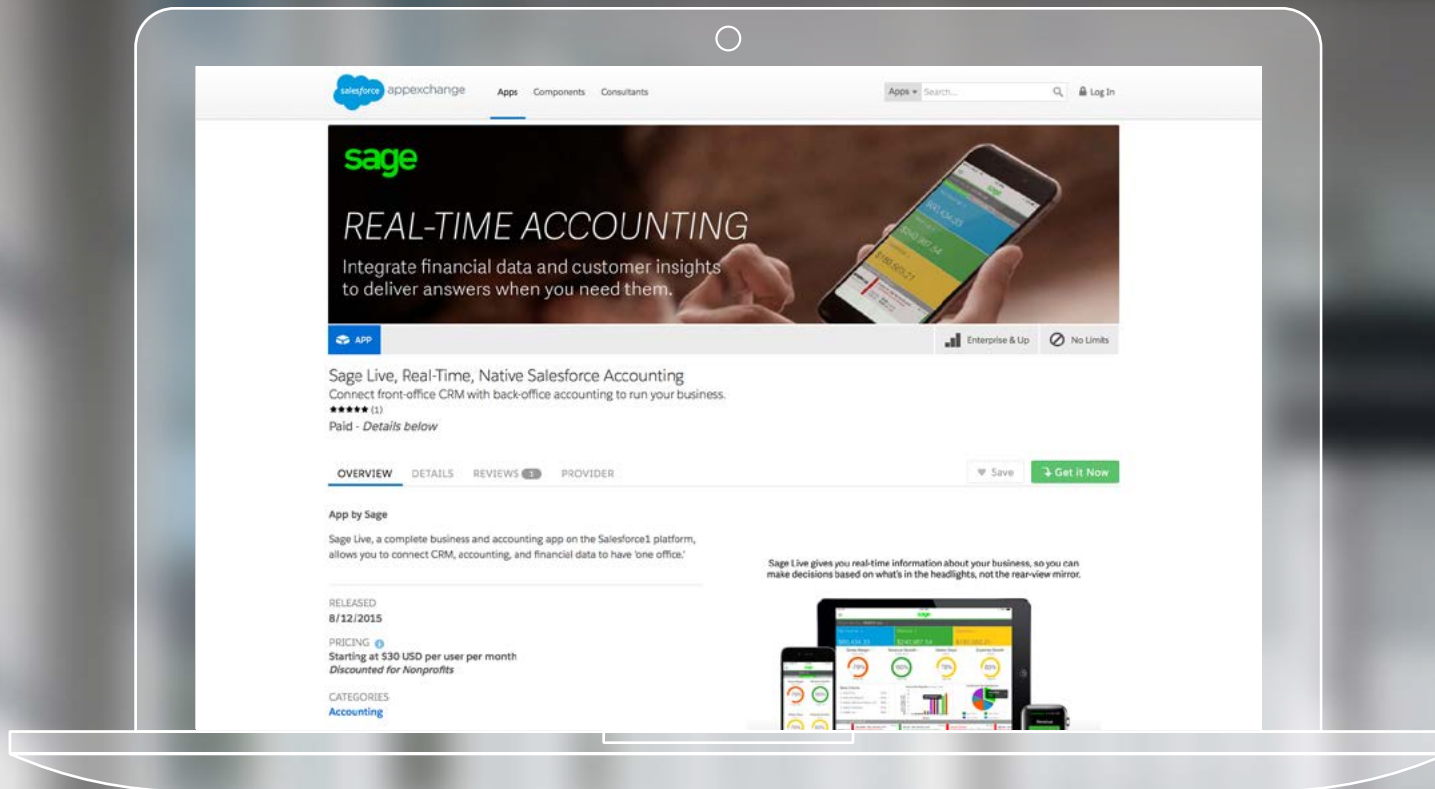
salesforce appexchange Apps Components Consultants

Apps ▾ Search... Log In

sage

REAL-TIME ACCOUNTING

Integrate financial data and customer insights to deliver answers when you need them.

APP

Enterprise & Up

No Limits

Sage Live, Real-Time, Native Salesforce Accounting

Connect front-office CRM with back-office accounting to run your business.

★★★★★ (1)

Paid - *Details below*

OVERVIEW DETAILS REVIEWS 1 PROVIDER

Save

Get it Now

App by Sage

Sage Live, a complete business and accounting app on the Salesforce1 platform, allows you to connect CRM, accounting, and financial data to have 'one office.'

RELEASED
8/12/2015

PRICING
Starting at $30 USD per user per month
*Discounted for Nonprofits*

CATEGORIES
Accounting

Sage Live gives you real-time information about your business, so you can make decisions based on what's in the headlights, not the rear-view mirror.